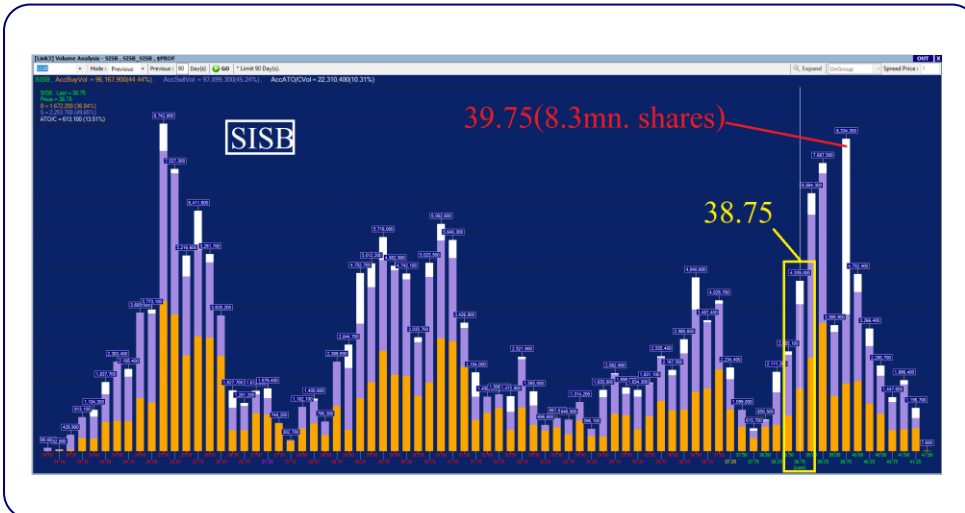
[Link3] Volume Analysis - SISB , SISB , SISB , $PROF

OUT X

Mode | Previous | Previous : 90 Day(s) GO * Limit 90 Day(s).

Expand | UnGroup | Spread Price :

SISB : AccBuyVol = 96,167,900(44.44%) AccSellVol = 97,899,300(45.24%) AccATO/CVol = 22,310,400(10.31%)

SISB , Last = 38.75
Price = 38.75
B = 1,672,200 (36.64%)
S = 2,262,700 (49.69%)
ATO/C = 613,100 (13.51%)

SISB

39.75(8.3mn. shares)

38.75

8,742,800

8,334,300

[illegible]